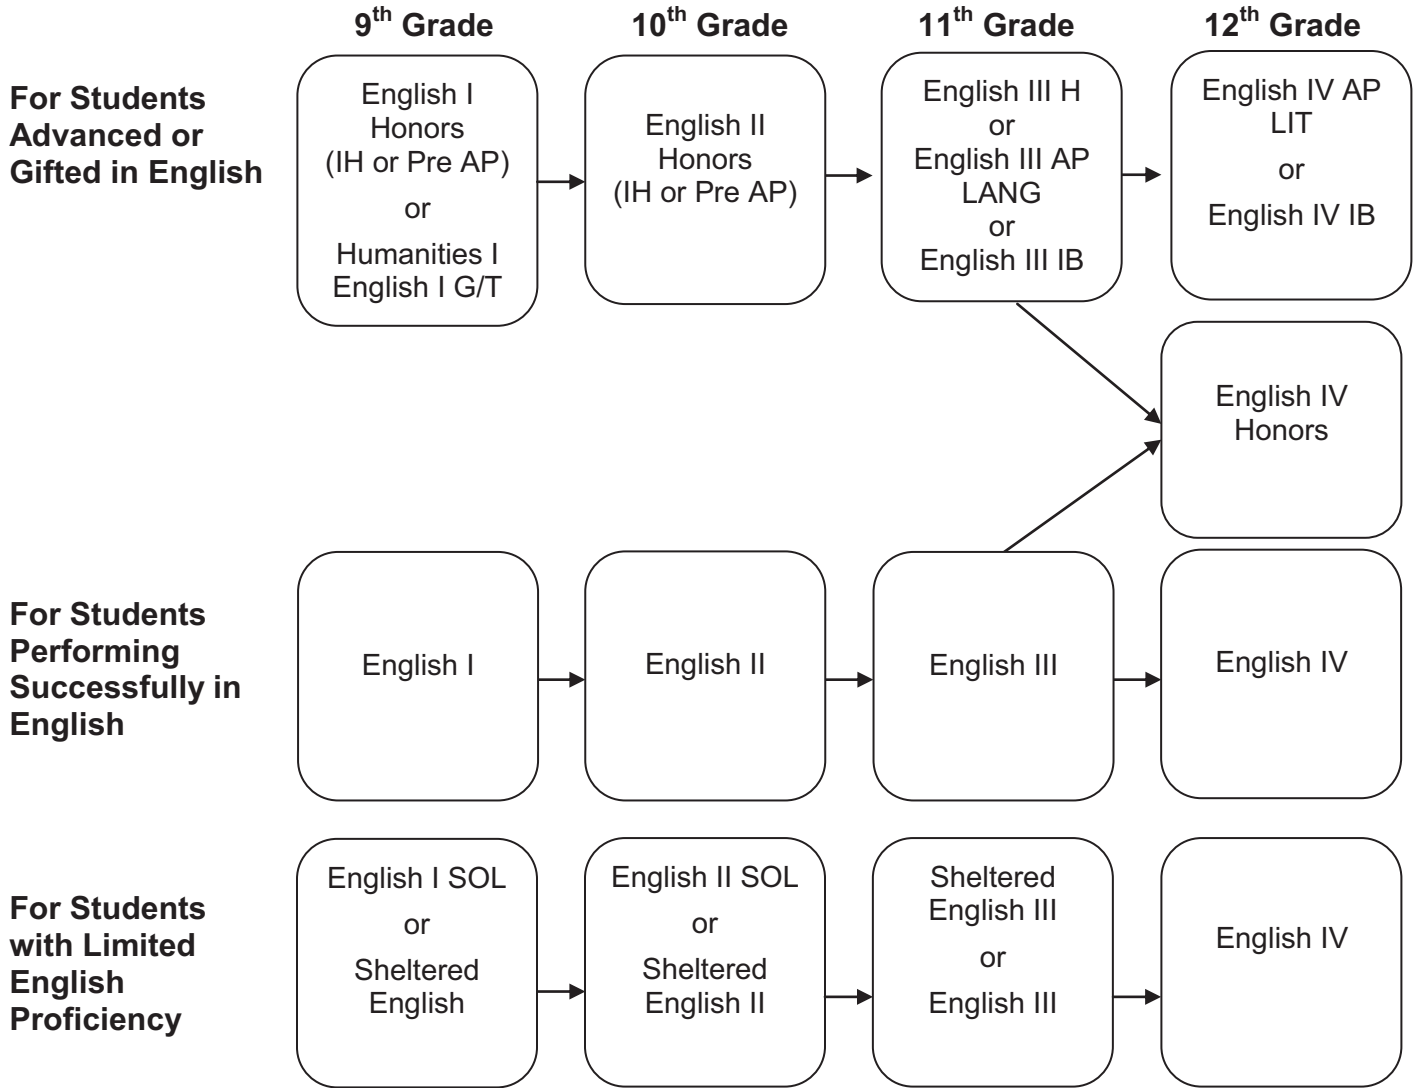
$9^{th}$ Grade

$10^{th}$ Grade

$11^{th}$ Grade

$12^{th}$ Grade

For Students Advanced or Gifted in English

English I Honors (IH or Pre AP) or Humanities I English I G/T

English II Honors (IH or Pre AP)

English III H or English III AP LANG or English III IB

English IV AP LIT or English IV IB

English IV Honors

For Students Performing Successfully in English

English I

English II

English III

English IV

For Students with Limited English Proficiency

English I SOL or Sheltered English

English II SOL or Sheltered English II

Sheltered English III or English III

English IV